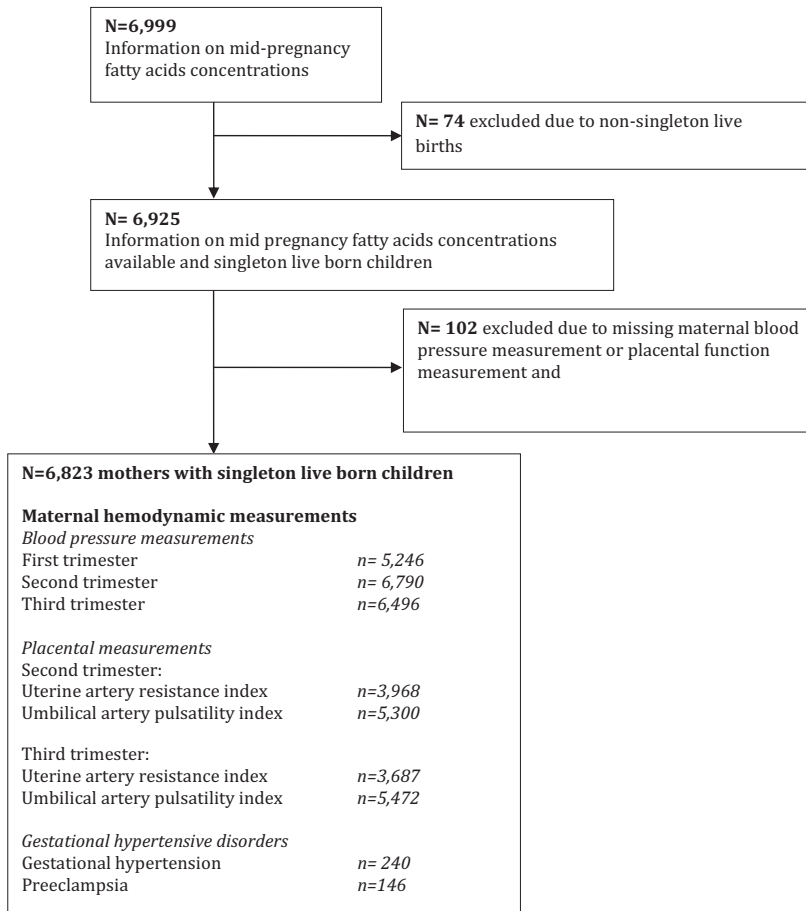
N=6,999
Information on mid-pregnancy fatty acids concentrations

N= 74 excluded due to non-singleton live births

N= 6,925
Information on mid pregnancy fatty acids concentrations available and singleton live born children

N= 102 excluded due to missing maternal blood pressure measurement or placental function measurement and

N=6,823 mothers with singleton live born children

Maternal hemodynamic measurements
*Blood pressure measurements*
First trimester *n= 5,246*
Second trimester *n= 6,790*
Third trimester *n=6,496*

*Placental measurements*
Second trimester:
Uterine artery resistance index *n=3,968*
Umbilical artery pulsatility index *n=5,300*

Third trimester:
Uterine artery resistance index *n=3,687*
Umbilical artery pulsatility index *n=5,472*

*Gestational hypertensive disorders*
Gestational hypertension *n= 240*
Preeclampsia *n=146*